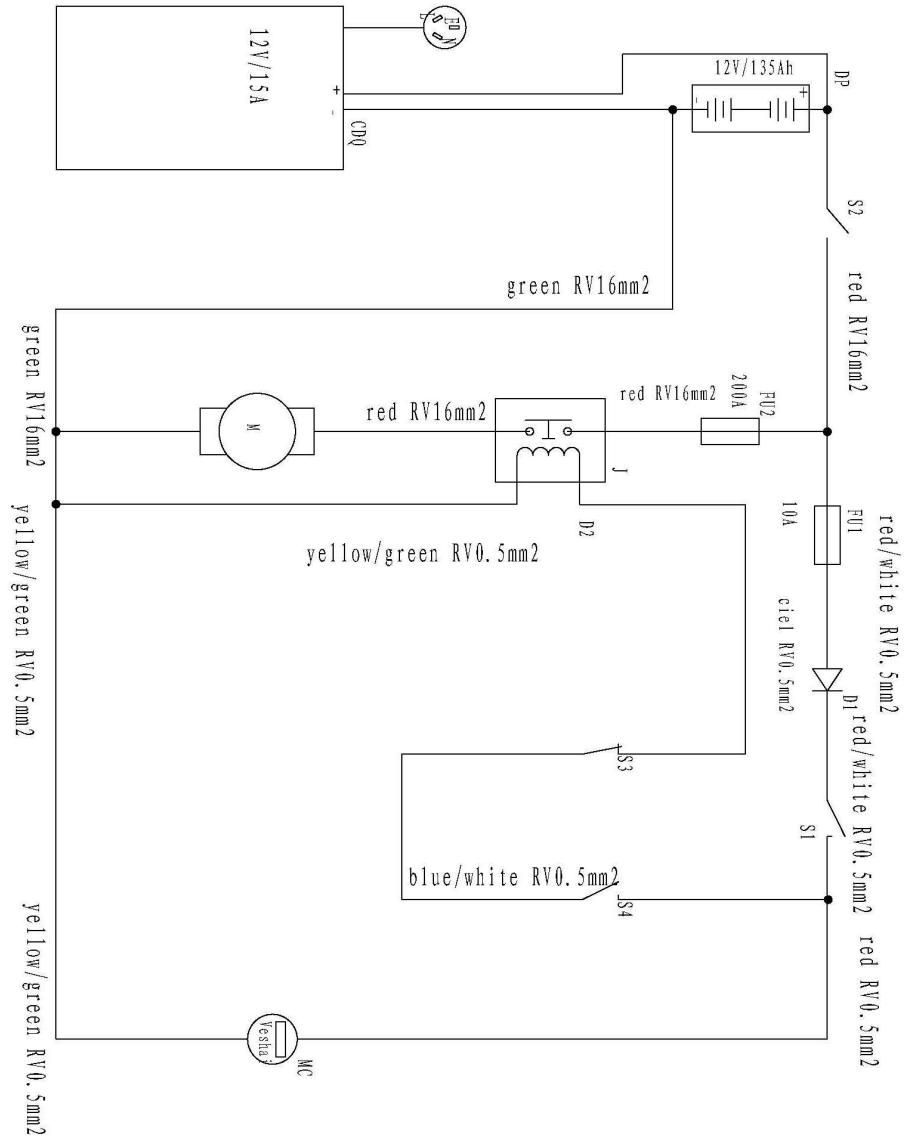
12V/15A
+
-
CDQ
12V/135Ah
-
+
DP
S2
green RV16mm2
red RV16mm2
green RV16mm2
M
red RV16mm2
red RV16mm2
200A
FU2
J
D2
10A
FU1
yellow/green RV0.5mm2
yellow/green RV0.5mm2
red/white RV0.5mm2
ciel RV0.5mm2
D1
red/white RV0.5mm2
S3
S1
blue/white RV0.5mm2
S4
yellow/green RV0.5mm2
red RV0.5mm2
Yesha
MC